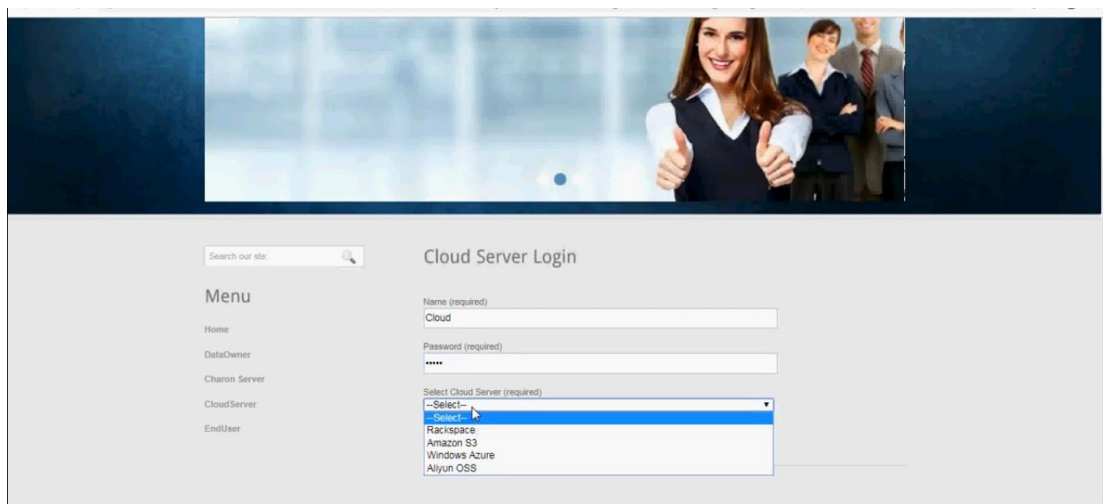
Search our site

Menu

Home

DataOwner

Charon Server

CloudServer

EndUser

Cloud Server Login

Name (required)

Cloud

Password (required)

•••••

Select Cloud Server (required)

--Select--

--Select--

Rackspace

Amazon S3

Windows Azure

Aliyun OSS